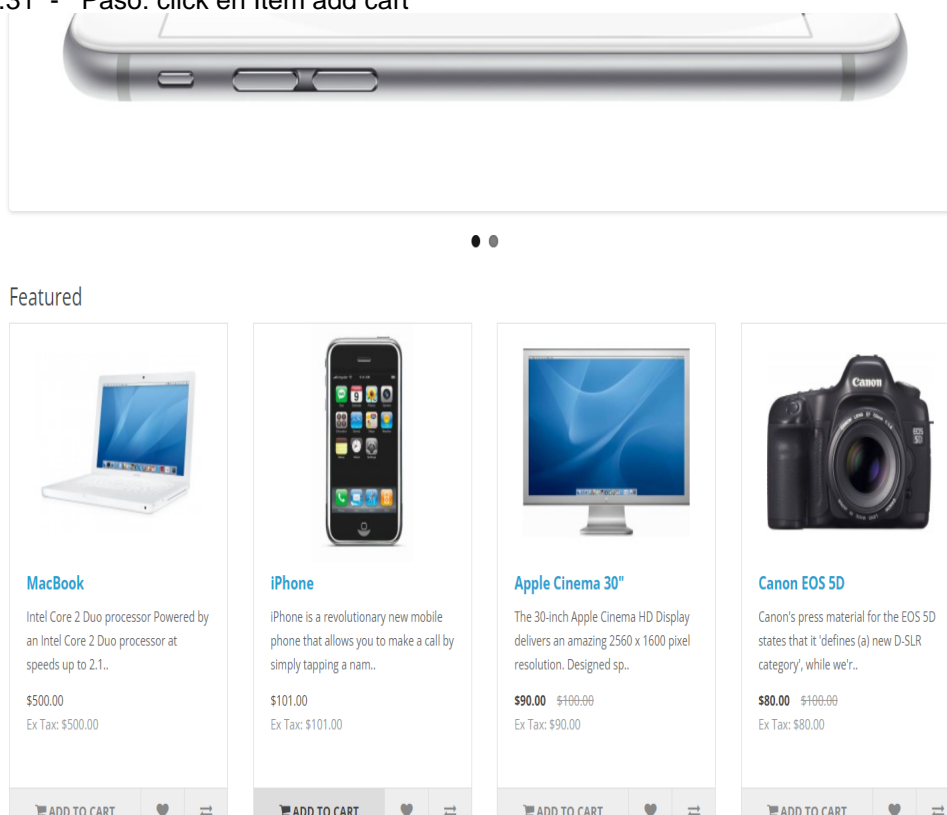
.31 - Paso: click en item add cart

Featured

MacBook

Intel Core 2 Duo processor Powered by an Intel Core 2 Duo processor at speeds up to 2.1..

$500.00

Ex Tax: $500.00

ADD TO CART

iPhone

iPhone is a revolutionary new mobile phone that allows you to make a call by simply tapping a nam..

$101.00

Ex Tax: $101.00

ADD TO CART

Apple Cinema 30"

The 30-inch Apple Cinema HD Display delivers an amazing 2560 x 1600 pixel resolution. Designed sp..

$90.00 $100.00

Ex Tax: $90.00

ADD TO CART

Canon EOS 5D

Canon's press material for the EOS 5D states that it 'defines (a) new D-SLR category', while we'r..

$80.00 $100.00

Ex Tax: $80.00

ADD TO CART